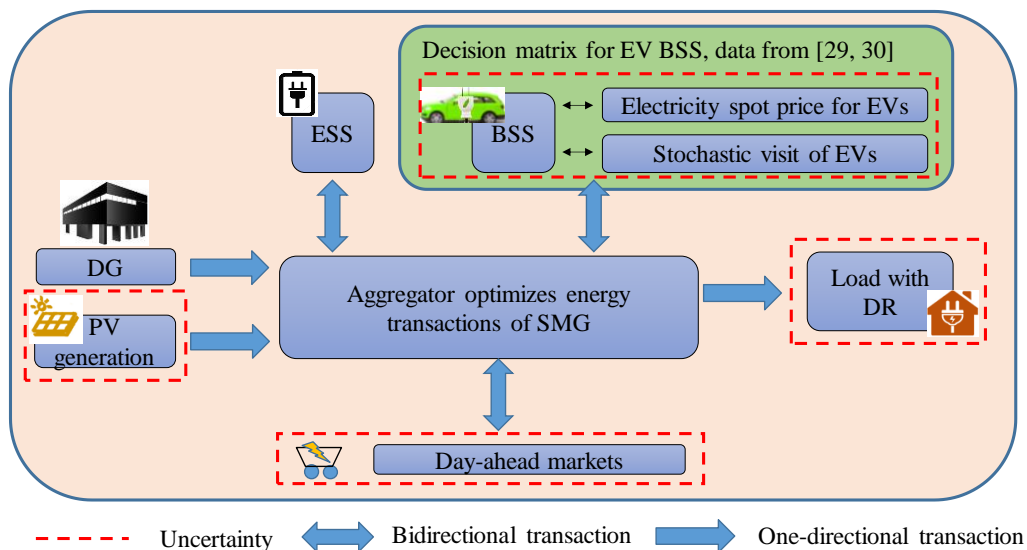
Decision matrix for EV BSS, data from [29, 30]

ESS

BSS

Electricity spot price for EVs

Stochastic visit of EVs

DG

PV generation

Aggregator optimizes energy transactions of SMG

Load with DR

Day-ahead markets

Uncertainty

Bidirectional transaction

One-directional transaction